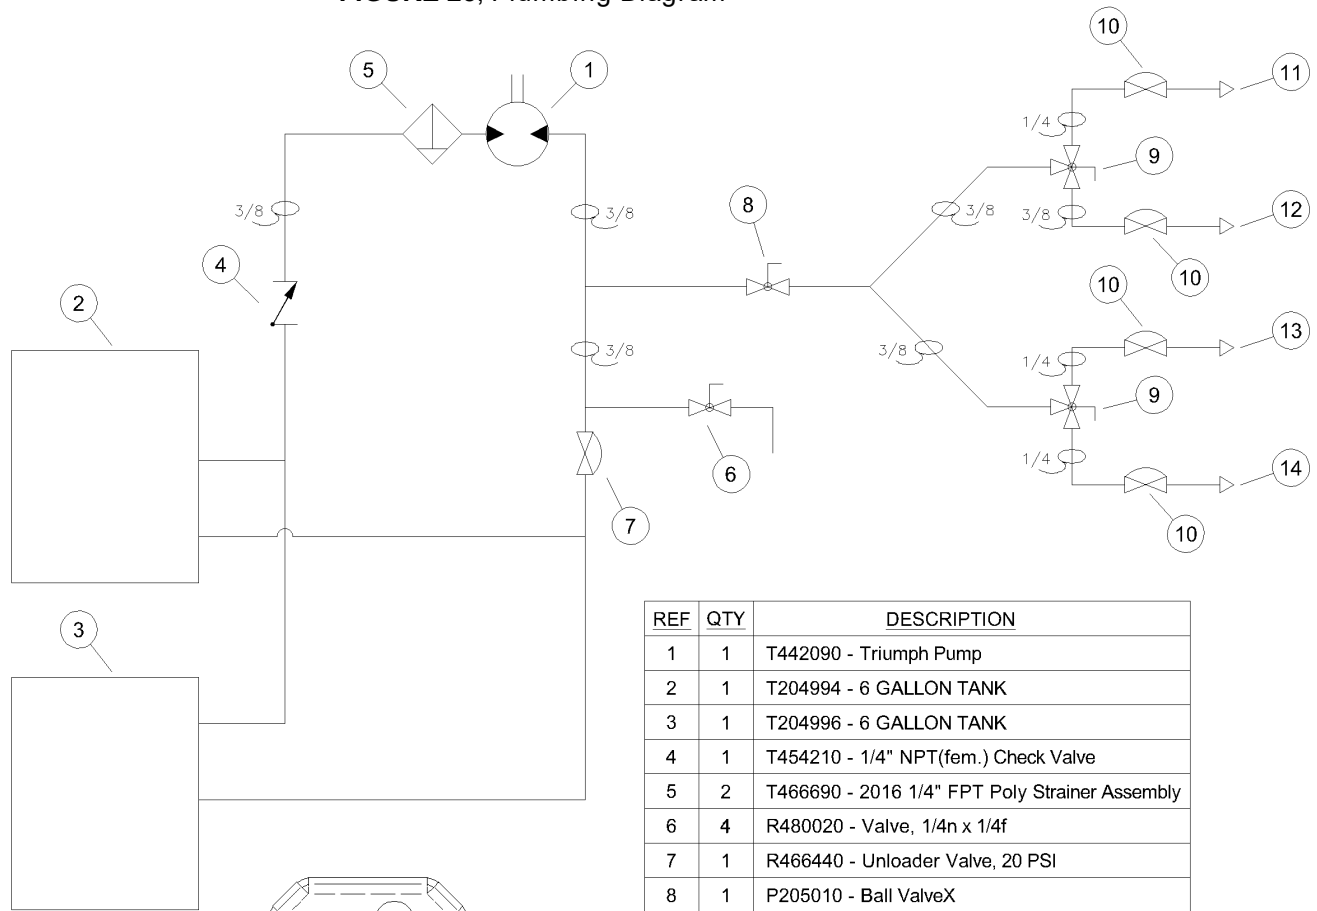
FIGURE 23, Plumbing Diagram

5
1
10
11
1/4
9
3/8
3/8
3/8
8
3/8
3/8
12
10
4
2
10
13
3/8
3/8
1/4
9
1/4
14
6
7
10
3

| REF | QTY | DESCRIPTION |
|---|---|---|
| 1 | 1 | T442090 - Triumph Pump |
| 2 | 1 | T204994 - 6 GALLON TANK |
| 3 | 1 | T204996 - 6 GALLON TANK |
| 4 | 1 | T454210 - 1/4" NPT(fem.) Check Valve |
| 5 | 2 | T466690 - 2016 1/4" FPT Poly Strainer Assembly |
| 6 | 4 | R480020 - Valve, 1/4n x 1/4f |
| 7 | 1 | R466440 - Unloader Valve, 20 PSI |
| 8 | 1 | P205010 - Ball ValveX |